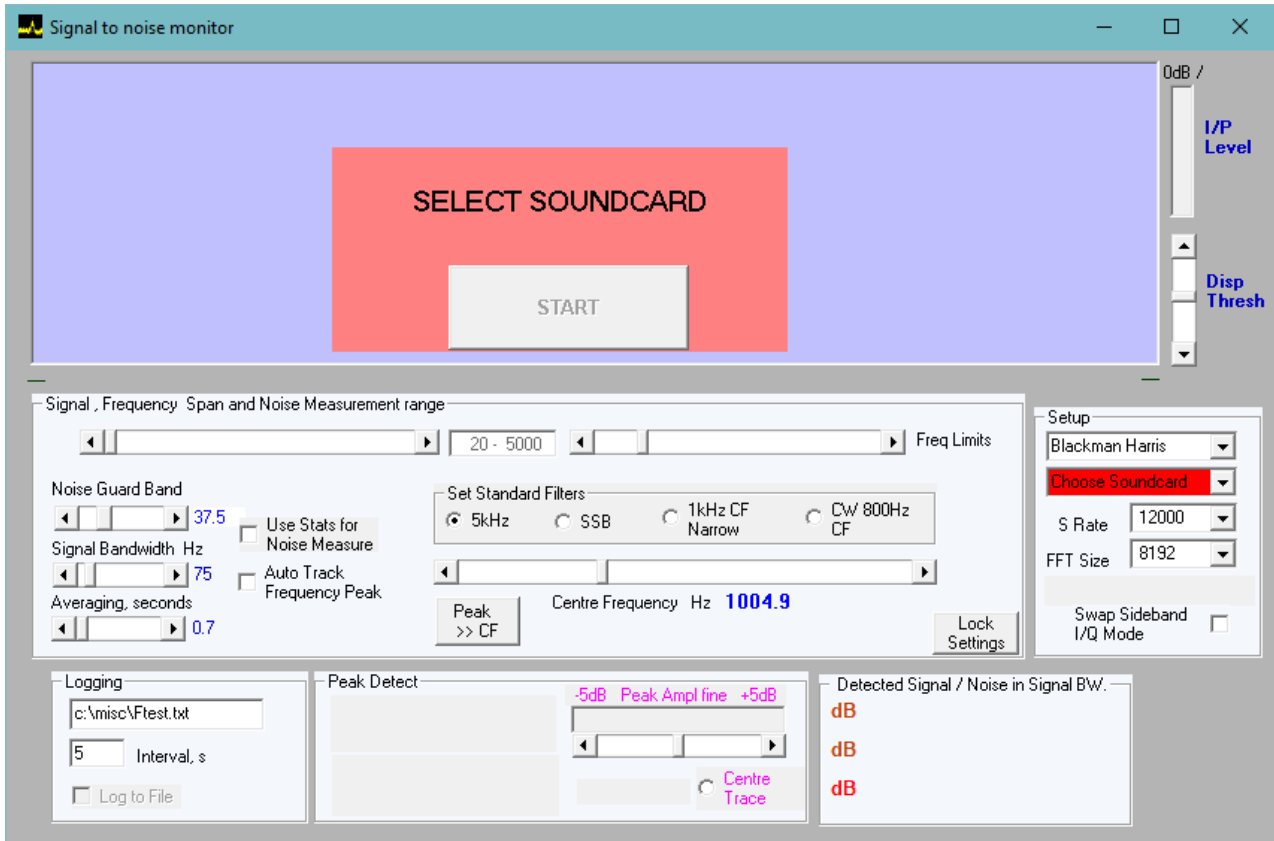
Signal to noise monitor

0dB /

I/P Level

Disp Thresh

SELECT SOUNDCARD

START

Signal , Frequency Span and Noise Measurement range

20 - 5000

Freq Limits

Noise Guard Band

37.5

Use Stats for Noise Measure

Signal Bandwidth Hz

75

Auto Track Frequency Peak

Averaging, seconds

0.7

Set Standard Filters

5kHz

SSB

1kHz CF Narrow

CW 800Hz CF

Peak >> CF

Centre Frequency Hz 1004.9

Lock Settings

Setup

Blackman Harris

Choose Soundcard

S Rate 12000

FFT Size 8192

Swap Sideband I/Q Mode

Logging

c:\misc\Ftest.txt

5 Interval, s

Log to File

Peak Detect

-5dB Peak Ampl fine +5dB

Centre Trace

Detected Signal / Noise in Signal BW.

dB

dB

dB